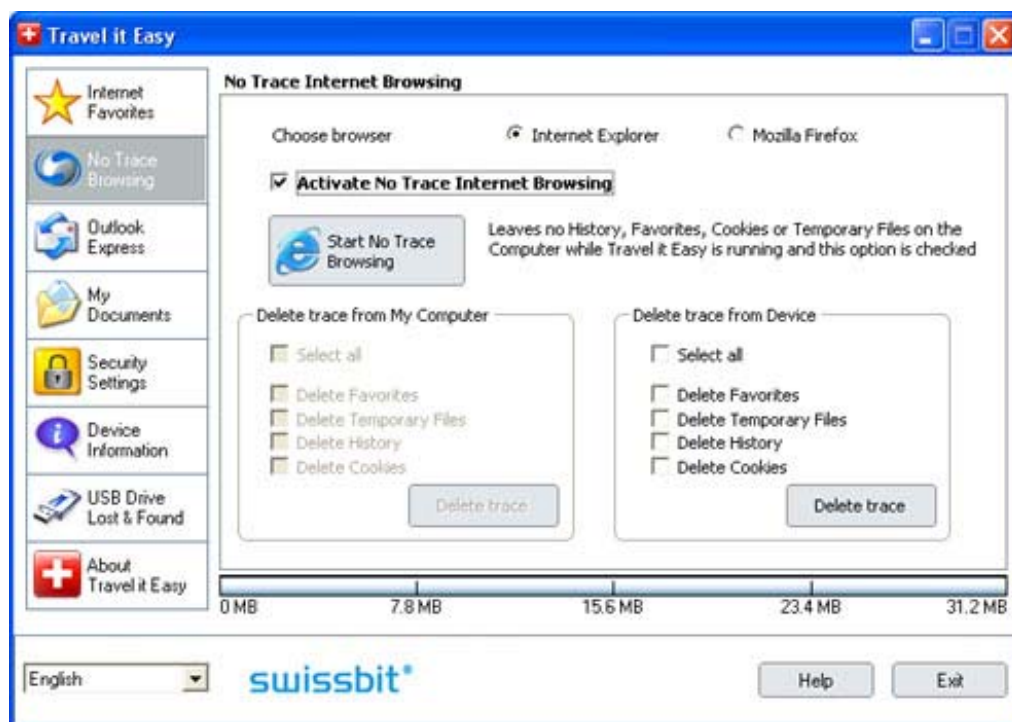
Travel it Easy

Internet Favorites

No Trace Browsing

Outlook Express

My Documents

Security Settings

Device Information

USB Drive Lost & Found

About Travel it Easy

No Trace Internet Browsing

Choose browser

Internet Explorer

Mozilla Firefox

Activate No Trace Internet Browsing

Start No Trace Browsing

Leaves no History, Favorites, Cookies or Temporary Files on the Computer while Travel it Easy is running and this option is checked

Delete trace from My Computer

Select all

Delete Favorites
Delete Temporary Files
Delete History
Delete Cookies

Delete trace

Delete trace from Device

Select all

Delete Favorites
Delete Temporary Files
Delete History
Delete Cookies

Delete trace

0 MB
7.8 MB
15.6 MB
23.4 MB
31.2 MB

English

swissbit®

Help

Exit